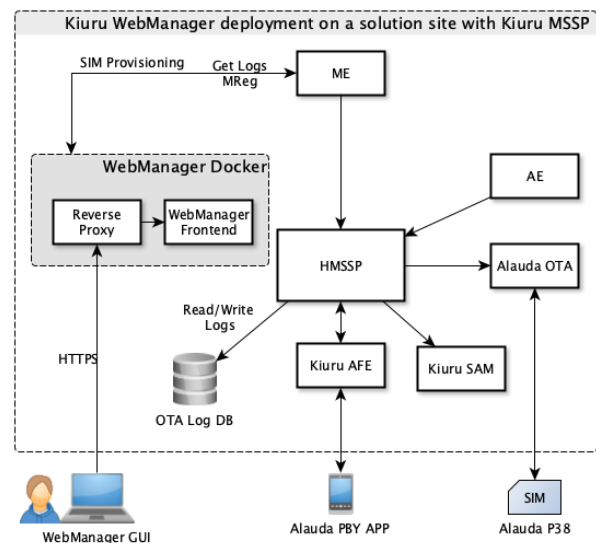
Kiuru WebManager deployment on a solution site with Kiuru MSSP

SIM Provisioning

Get Logs
MReg

ME

WebManager Docker

Reverse Proxy

WebManager Frontend

AE

HMSSP

Alauda OTA

Read/Write Logs

HTTPS

Kiuru AFE

Kiuru SAM

OTA Log DB

SIM

WebManager GUI

Alauda PBY APP

Alauda P38